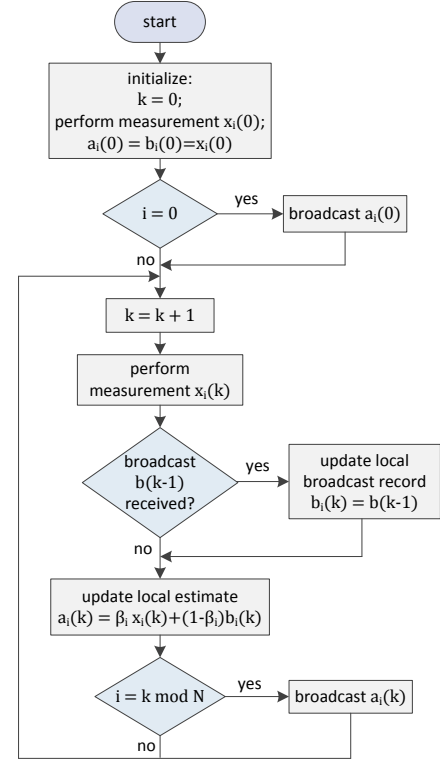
start

initialize:
$k = 0$;
perform measurement $x_i(0)$;
$a_i(0) = b_i(0)=x_i(0)$

$i = 0$

yes

broadcast $a_i(0)$

no

$k = k + 1$

perform measurement $x_i(k)$

broadcast $b(k-1)$ received?

yes

update local broadcast record
$b_i(k) = b(k-1)$

no

update local estimate
$a_i(k) = \beta_i x_i(k)+(1-\beta_i)b_i(k)$

$i = k \bmod N$

yes

broadcast $a_i(k)$

no